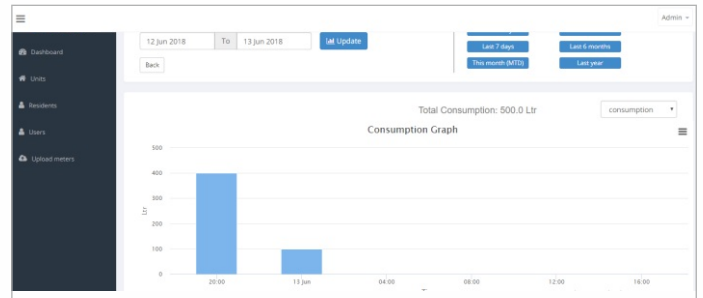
Admin

Dashboard
Units
Residents
Users
Upload meters

12 Jun 2018 To 13 Jun 2018 Update

Back

Last 7 days
Last 6 months
This month (MTD)
Last year

Total Consumption: 500.0 Ltr

consumption

Consumption Graph

Ltr

500
400
300
200
100
0

20:00
13 Jun
04:00
08:00
12:00
16:00